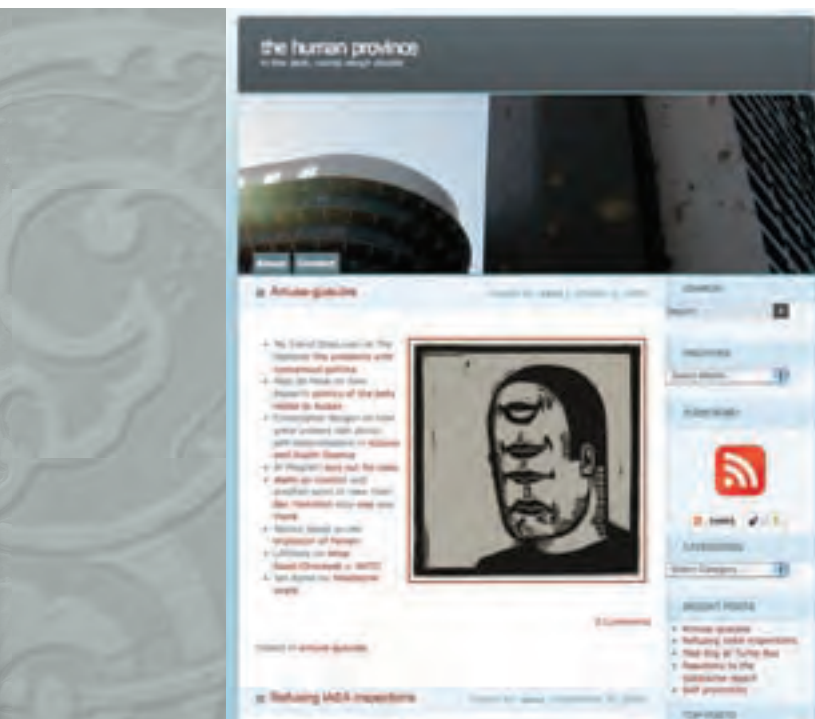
the human province

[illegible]

About Contact

Amuse-gueules

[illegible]

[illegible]

3 Comments

Posted in amuse-gueules

Refusing IAEA inspections

SEARCH

ARCHIVES

Select Month

SUBSCRIBE

CATEGORIES

Select Category

RECENT POSTS

Amuse-gueules
Refusing IAEA inspections
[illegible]
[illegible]
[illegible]